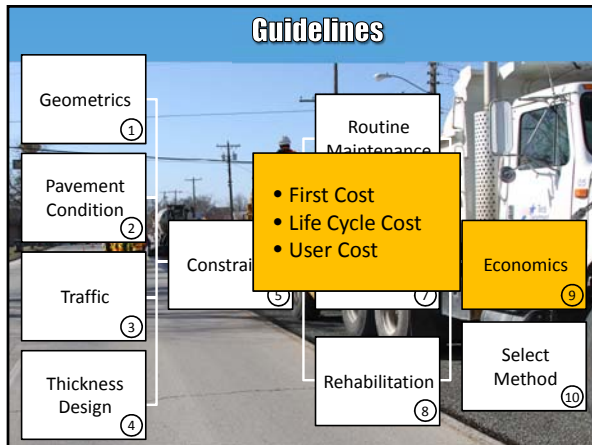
Guidelines

Geometrics
1

Pavement Condition
2

Traffic
3

Thickness Design
4

Constrai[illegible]
5

Routine Maintenance
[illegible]
7

Rehabilitation
8

• First Cost
• Life Cycle Cost
• User Cost

Economics
9

Select Method
10